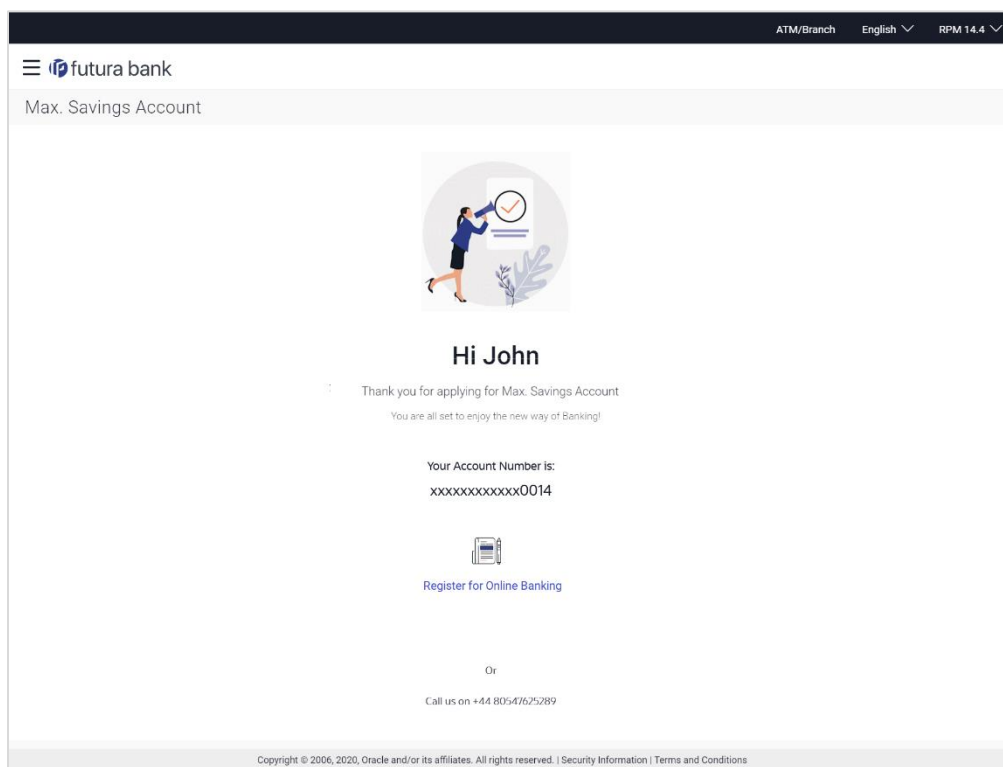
ATM/Branch English RPM 14.4

futura bank

Max. Savings Account

Hi John

Thank you for applying for Max. Savings Account

You are all set to enjoy the new way of Banking!

Your Account Number is:

xxxxxxxxxxxx0014

Register for Online Banking

Or

Call us on +44 80547625289

Copyright © 2006, 2020, Oracle and/or its affiliates. All rights reserved. | Security Information | Terms and Conditions